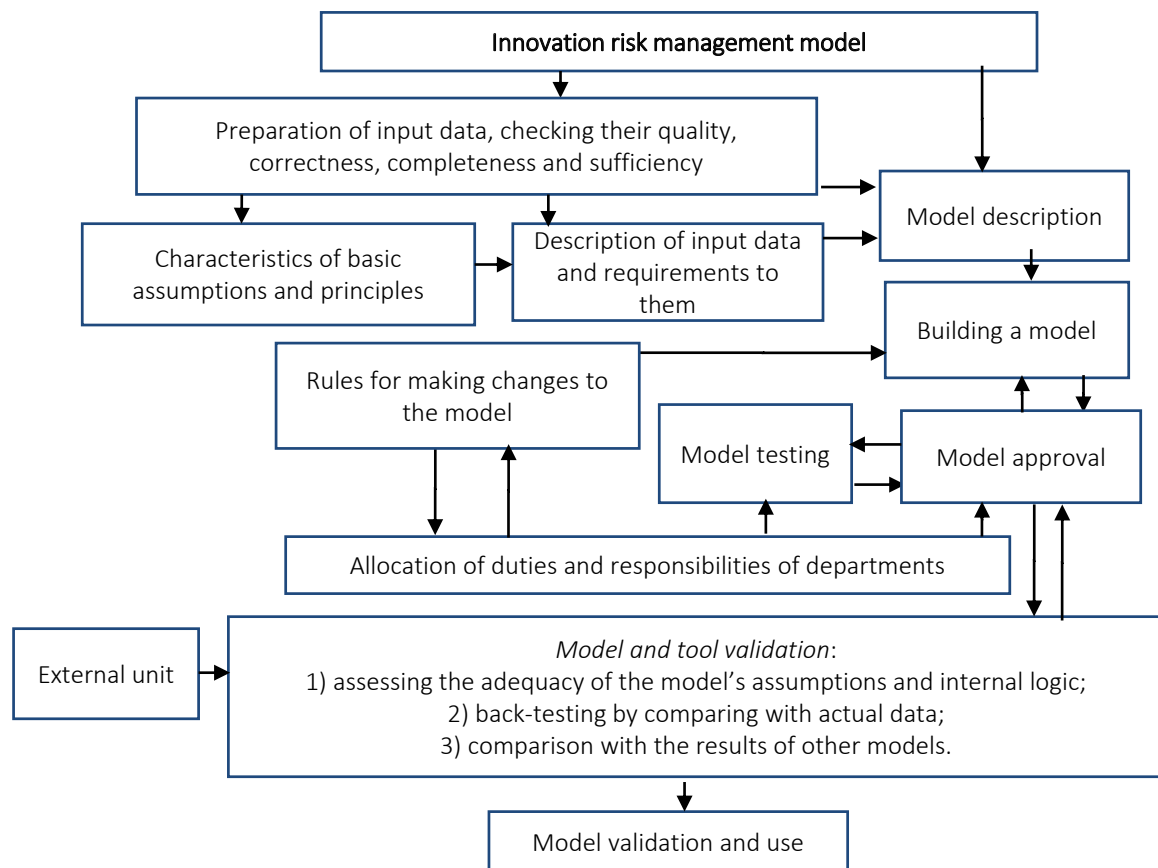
Innovation risk management model

Preparation of input data, checking their quality, correctness, completeness and sufficiency

Model description

Characteristics of basic assumptions and principles

Description of input data and requirements to them

Building a model

Rules for making changes to the model

Model testing

Model approval

Allocation of duties and responsibilities of departments

External unit

*Model and tool validation*:
1) assessing the adequacy of the model's assumptions and internal logic;
2) back-testing by comparing with actual data;
3) comparison with the results of other models.

Model validation and use